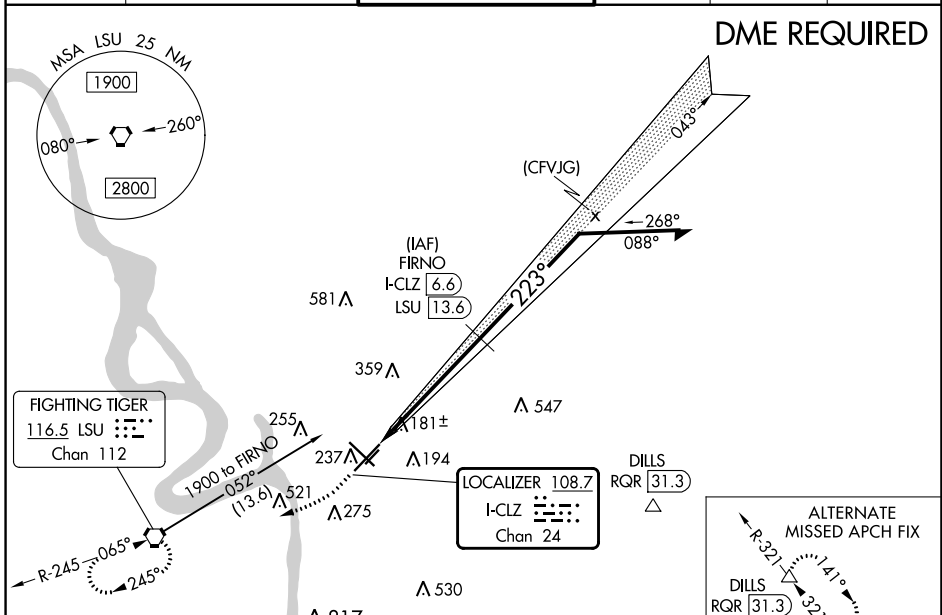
DME REQUIRED

MSA LSU 25 NM
1900
080°
260°
2800

(CFVJG)
043°
268°
088°
223°

(IAF)
FIRNO
I-CLZ 6.6
LSU 13.6

581
359
255
181±
547
237
194
521
275
530
217

FIGHTING TIGER
116.5 LSU
Chan 112

1900 to FIRNO
052°
(13.6)

R-245
065°
245°

LOCALIZER 108.7
I-CLZ
Chan 24

DILLS
RQR 31.3

ALTERNATE
MISSED APCH FIX
R-321
141°
DILLS
RQR 31.3
32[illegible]